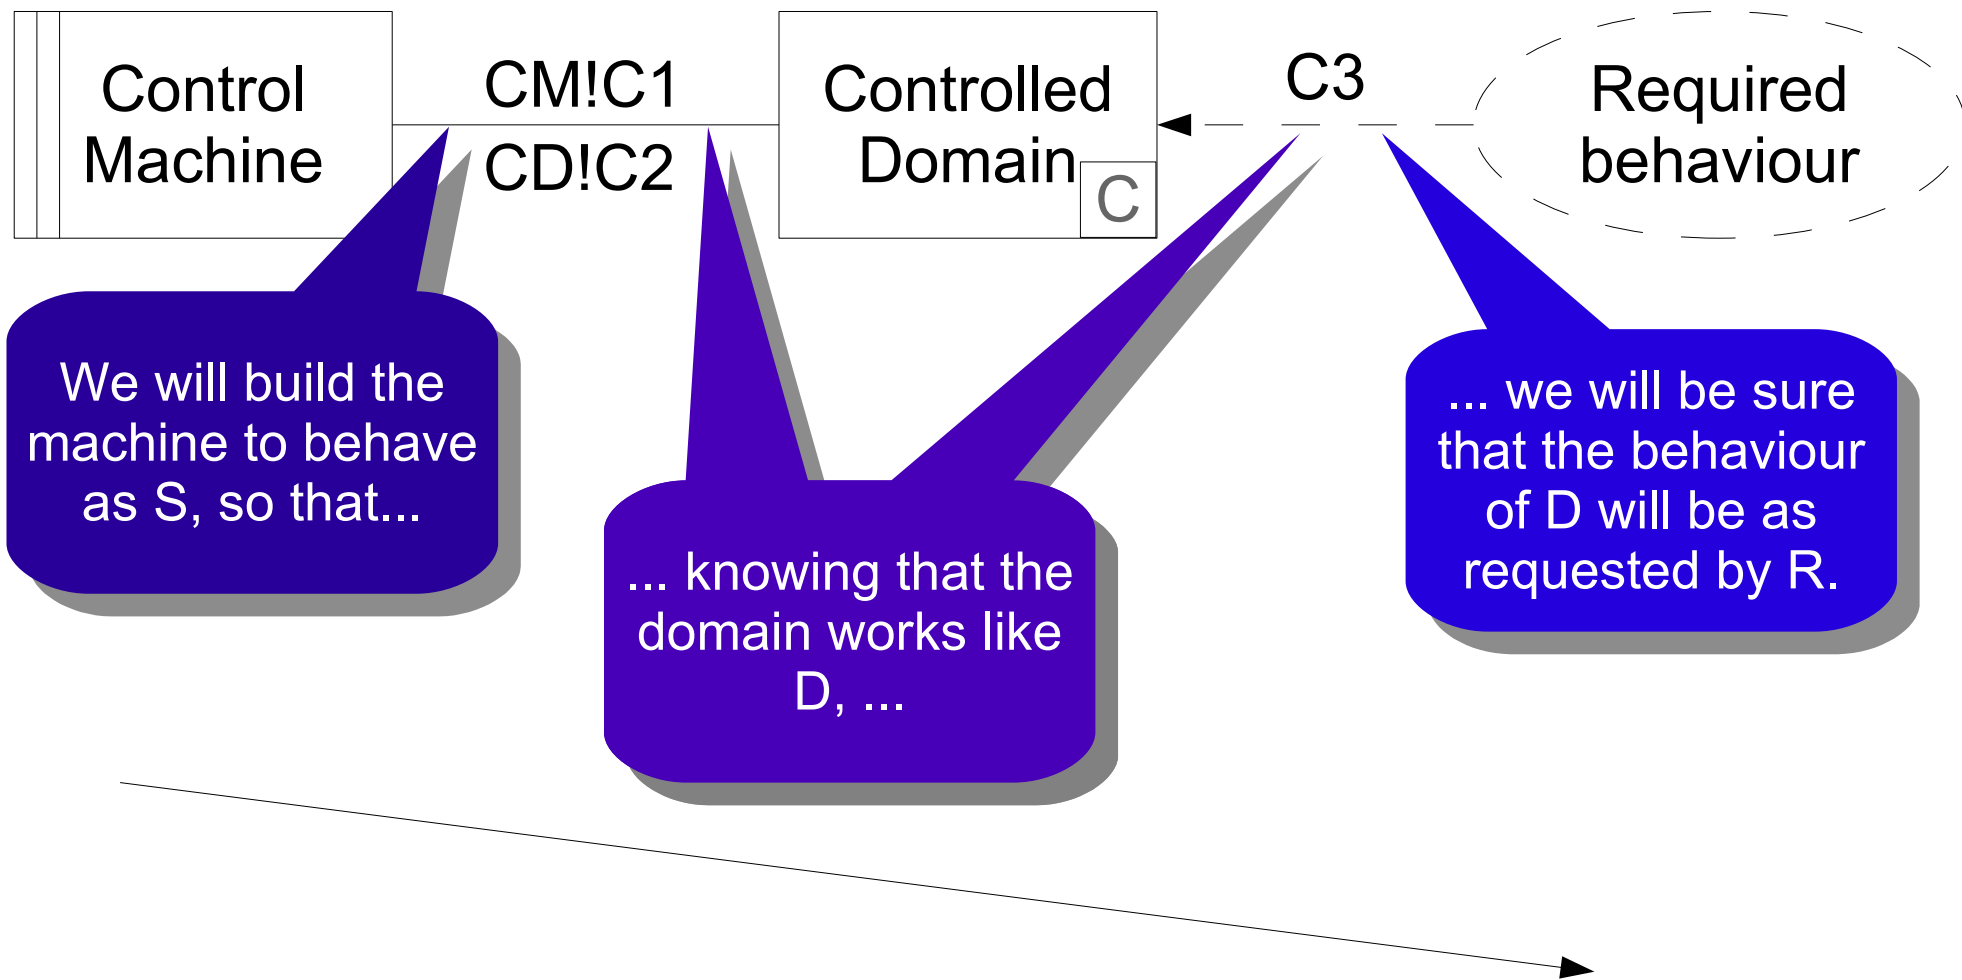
Control Machine

CM!C1

CD!C2

Controlled Domain

C

C3

Required behaviour

We will build the machine to behave as S, so that...

... knowing that the domain works like D, ...

... we will be sure that the behaviour of D will be as requested by R.